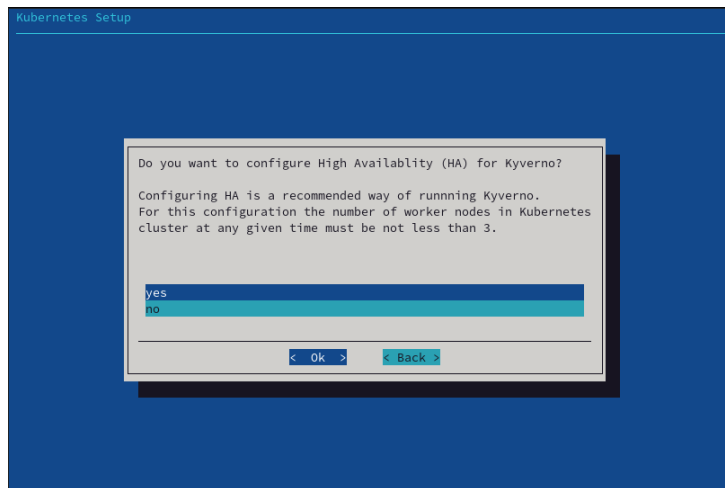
Kubernetes Setup

Do you want to configure High Availablity (HA) for Kyverno?

Configuring HA is a recommended way of runnning Kyverno.
For this configuration the number of worker nodes in Kubernetes
cluster at any given time must be not less than 3.

yes
no

< Ok >
< Back >